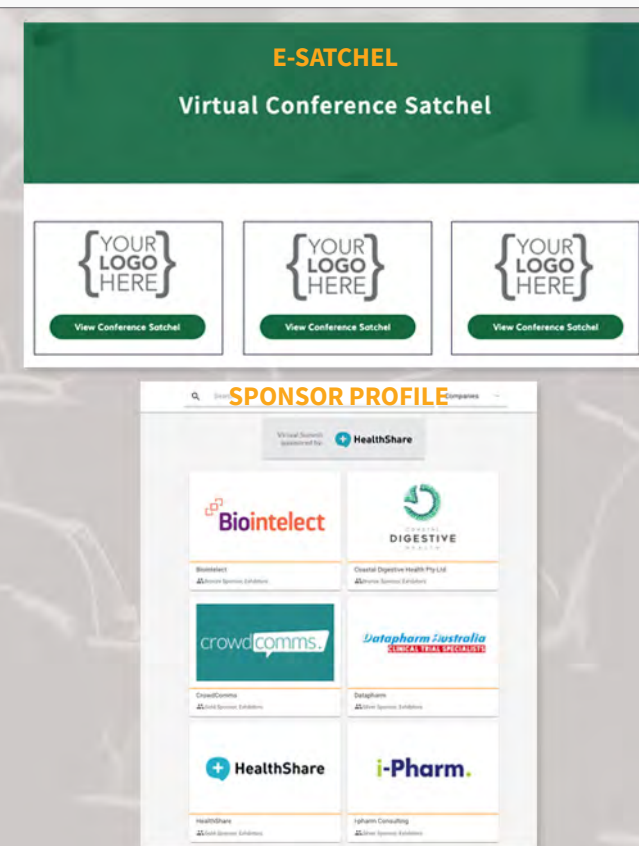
E-SATCHEL

Virtual Conference Satchel

{YOUR LOGO HERE}

View Conference Satchel

{YOUR LOGO HERE}

View Conference Satchel

{YOUR LOGO HERE}

View Conference Satchel

SPONSOR PROFILE

Search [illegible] Companies

Virtual Summit sponsored by HealthShare

Biointelect

Biointelect
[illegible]

DIGESTIVE

Coastal Digestive Health Pty Ltd
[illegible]

crowdcomms.

CrowdComms
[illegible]

Datapharm Australia
CLINICAL TRIAL SPECIALISTS

Datapharm
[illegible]

HealthShare

HealthShare
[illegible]

i-Pharm.

i-pharm Consulting
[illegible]